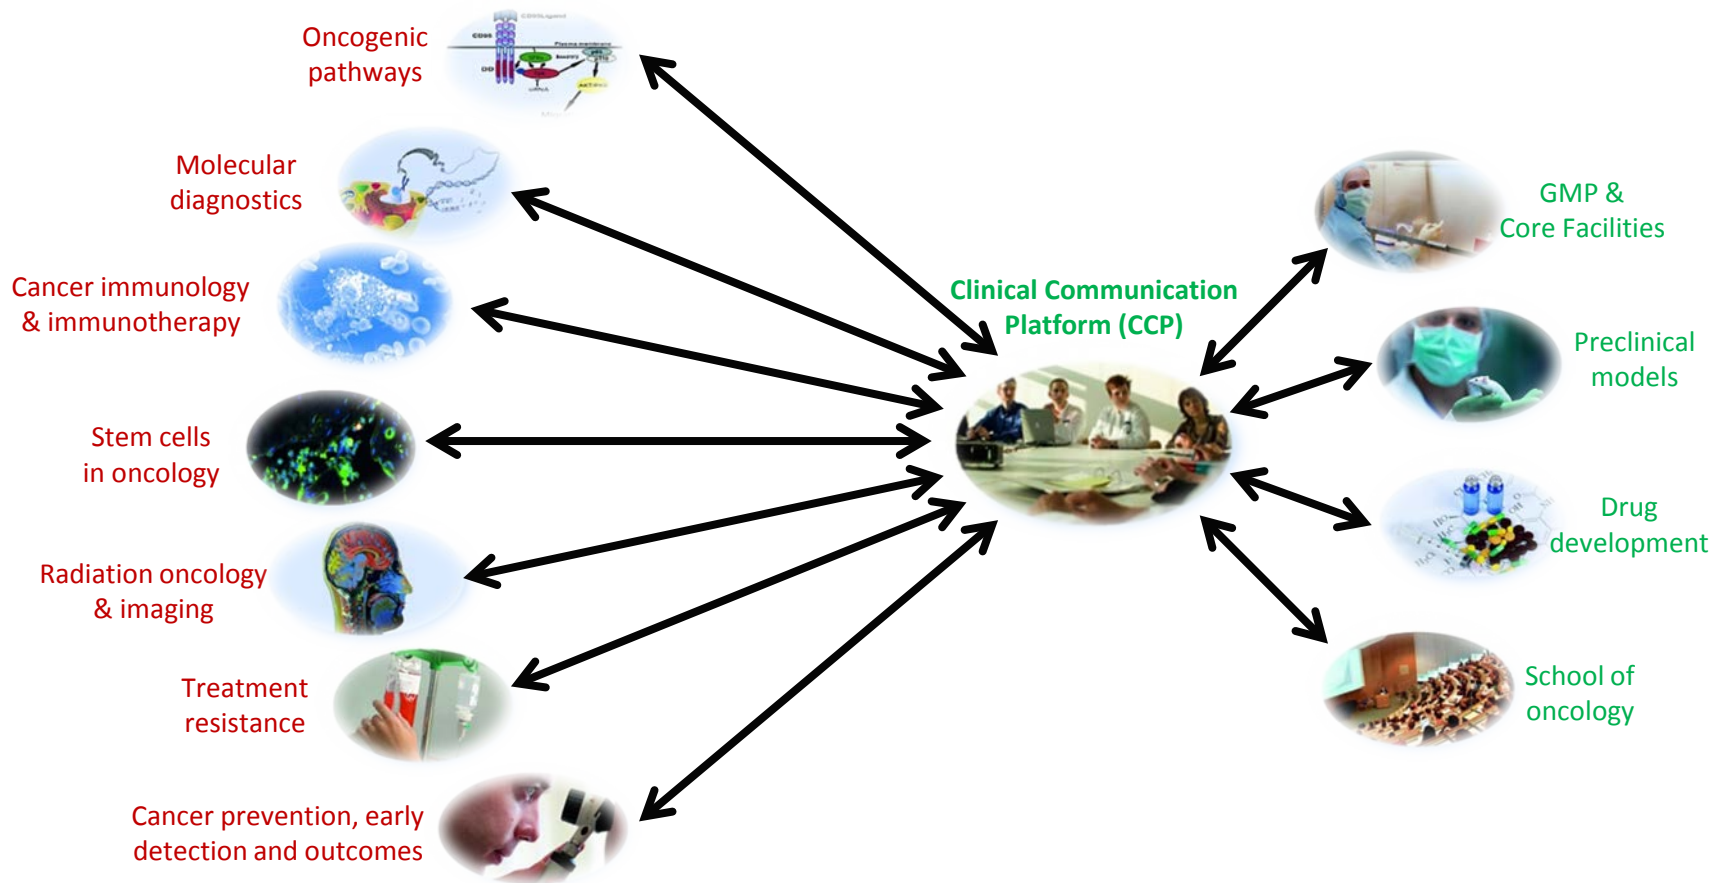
Oncogenic pathways

Molecular diagnostics

Cancer immunology & immunotherapy

Stem cells in oncology

Radiation oncology & imaging

Treatment resistance

Cancer prevention, early detection and outcomes

Clinical Communication Platform (CCP)

GMP & Core Facilities

Preclinical models

Drug development

School of oncology